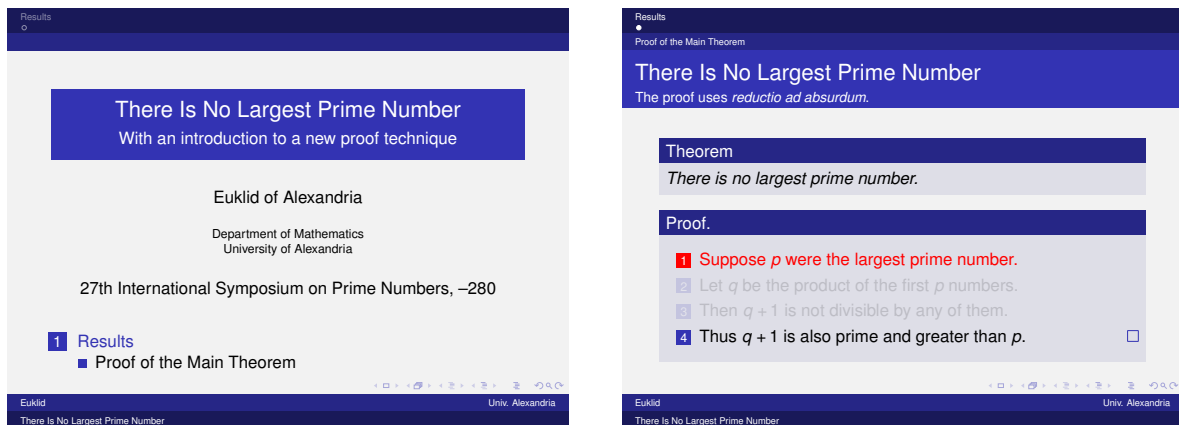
Results

There Is No Largest Prime Number
With an introduction to a new proof technique

Euklid of Alexandria

Department of Mathematics
University of Alexandria

27th International Symposium on Prime Numbers, –280

1 Results
Proof of the Main Theorem

Euklid
Univ. Alexandria
There Is No Largest Prime Number

Results
Proof of the Main Theorem

There Is No Largest Prime Number
The proof uses *reductio ad absurdum*.

Theorem
*There is no largest prime number.*

Proof.
1 Suppose $p$ were the largest prime number.
2 Let $q$ be the product of the first $p$ numbers.
3 Then $q+1$ is not divisible by any of them.
4 Thus $q+1$ is also prime and greater than $p$. □

Euklid
Univ. Alexandria
There Is No Largest Prime Number